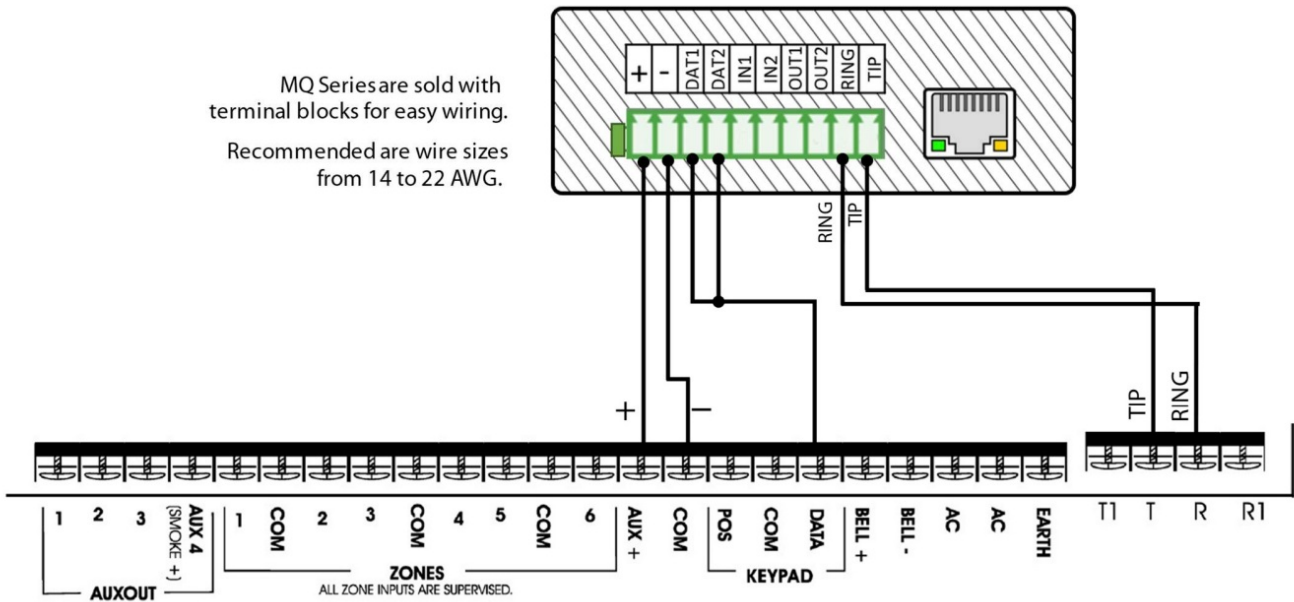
MQ Series are sold with terminal blocks for easy wiring.

Recommended are wire sizes from 14 to 22 AWG.

+
-
DAT1
DAT2
IN1
IN2
OUT1
OUT2
RING
TIP

RING
TIP

+
−

TIP
RING

1
2
3
AUX 4 (SMOKE +)
AUXOUT

1
COM
2
3
COM
4
5
COM
6
ZONES
ALL ZONE INPUTS ARE SUPERVISED.

AUX +
COM
POS
COM
DATA
KEYPAD
BELL +
BELL -
AC
AC
EARTH

T1
T
R
R1